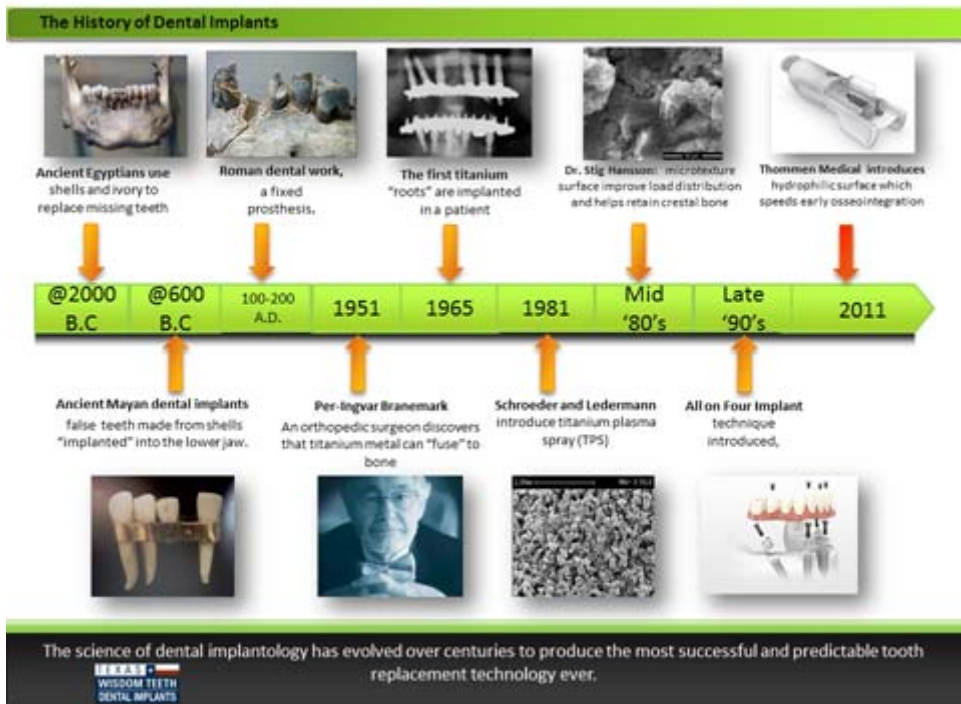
The History of Dental Implants

Ancient Egyptians use shells and ivory to replace missing teeth

Roman dental work, a fixed prosthesis.

The first titanium "roots" are implanted in a patient

Dr. Stig Hansson: microtexture surface improve load distribution and helps retain crestal bone

Thommen Medical introduces hydrophilic surface which speeds early osseointegration

| @2000 B.C | @600 B.C | 100-200 A.D. | 1951 | 1965 | 1981 | Mid '80's | Late '90's | 2011 |
|---|---|---|---|---|---|---|---|---|

Ancient Mayan dental implants false teeth made from shells "implanted" into the lower jaw.

Per-Ingvar Branemark An orthopedic surgeon discovers that titanium metal can "fuse" to bone

Schroeder and Ledermann introduce titanium plasma spray (TPS)

All on Four Implant technique introduced,

The science of dental implantology has evolved over centuries to produce the most successful and predictable tooth replacement technology ever.

TEXAS WISDOM TEETH DENTAL IMPLANTS